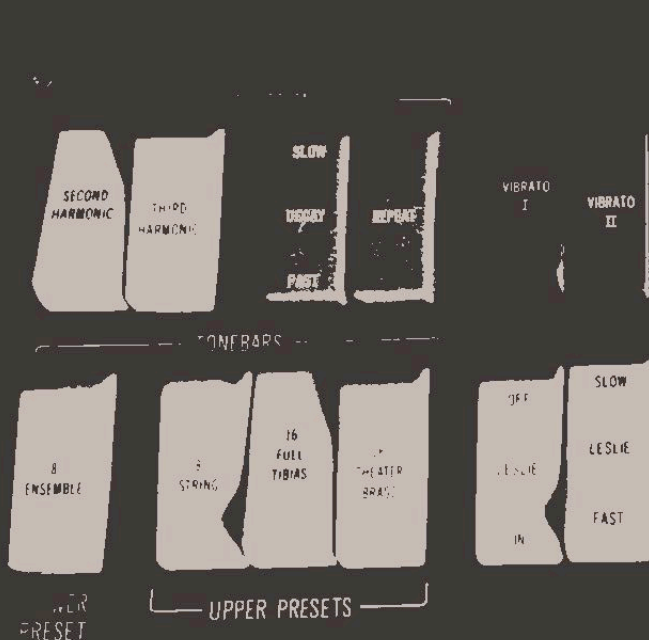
SECOND HARMONIC

THIRD HARMONIC

SLOW

DECAY

FAST

REPEAT

VIBRATO I

VIBRATO II

TONEBARS

8 ENSEMBLE

8 STRING

16 FULL TIBIAS

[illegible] THEATER BRASS

OFF

LESLIE

IN

SLOW

LESLIE

FAST

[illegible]ER PRESET

UPPER PRESETS